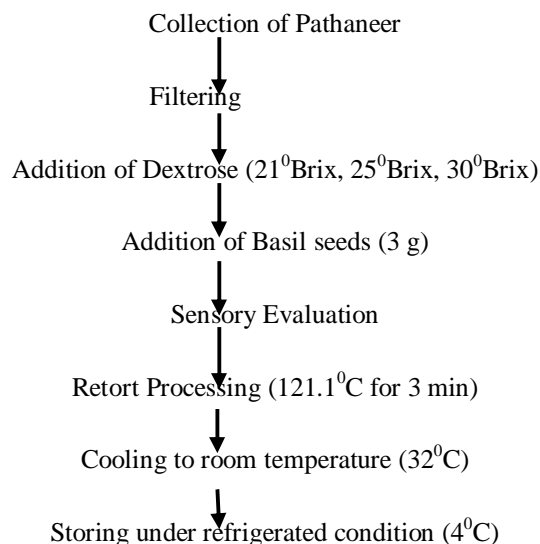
Collection of Pathaneer

Filtering

Addition of Dextrose ($21^0$Brix, $25^0$Brix, $30^0$Brix)

Addition of Basil seeds (3 g)

Sensory Evaluation

Retort Processing ($121.1^0$C for 3 min)

Cooling to room temperature ($32^0$C)

Storing under refrigerated condition ($4^0$C)